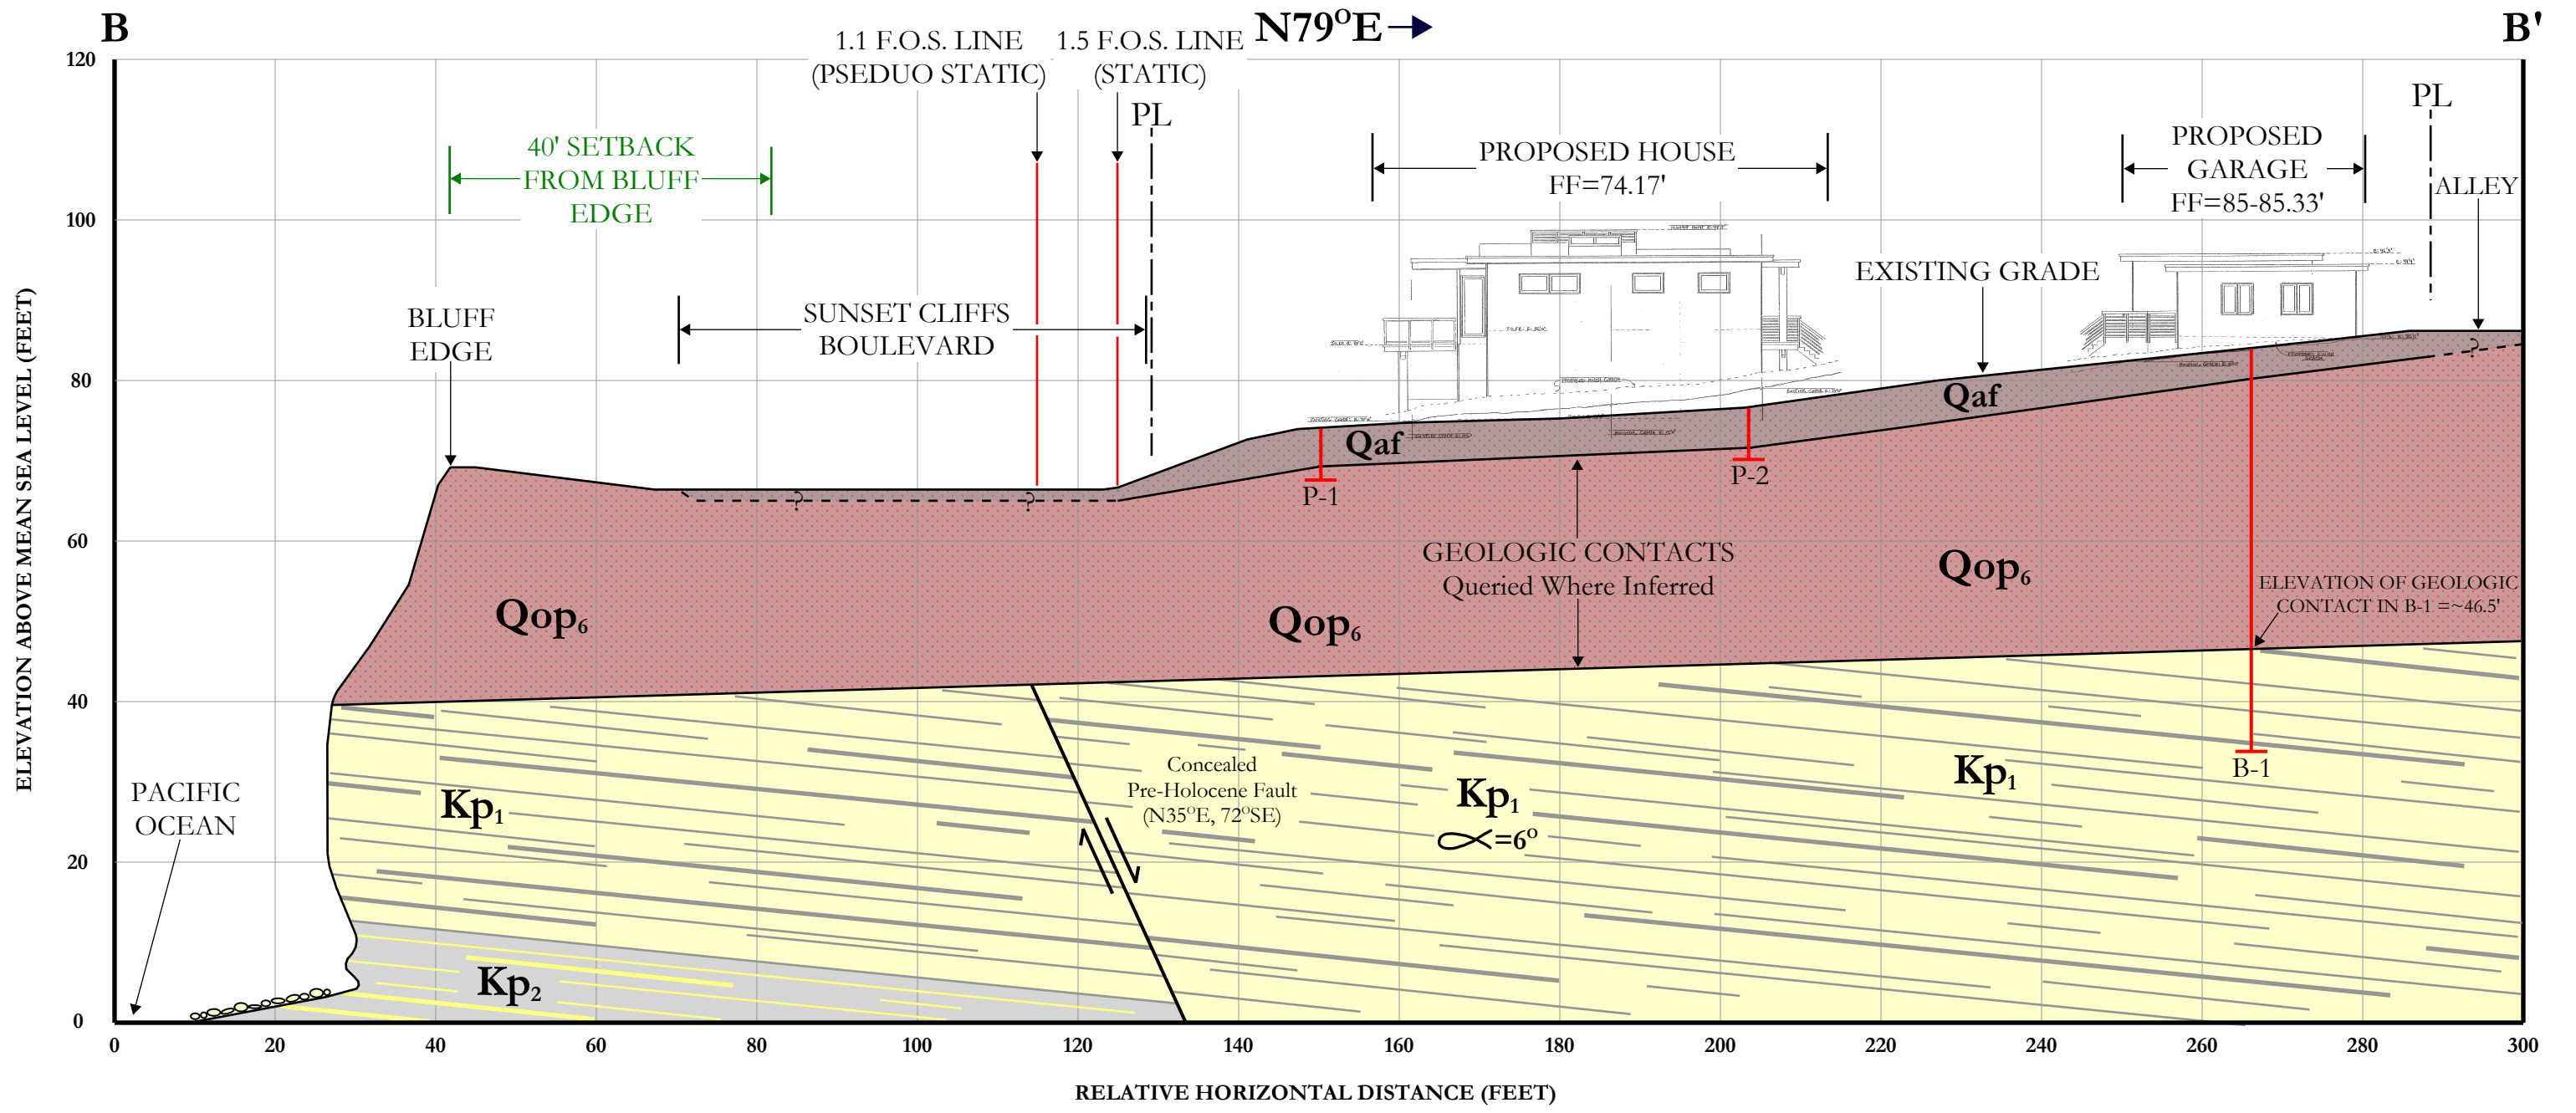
B

N79$^{O}$E

B'

1.1 F.O.S. LINE (PSEDUO STATIC)

1.5 F.O.S. LINE (STATIC)

PL

40' SETBACK FROM BLUFF EDGE

PROPOSED HOUSE FF=74.17'

PL

PROPOSED GARAGE FF=85-85.33'

ALLEY

EXISTING GRADE

BLUFF EDGE

SUNSET CLIFFS BOULEVARD

Qaf

Qaf

P-1

P-2

GEOLOGIC CONTACTS Queried Where Inferred

Qop$_6$

Qop$_6$

Qop$_6$

ELEVATION OF GEOLOGIC CONTACT IN B-1 =~46.5'

Concealed Pre-Holocene Fault (N35$^{o}$E, 72$^{o}$SE)

Kp$_1$

Kp$_1$

Kp$_1$

$\propto$=6$^{o}$

B-1

PACIFIC OCEAN

Kp$_2$

ELEVATION ABOVE MEAN SEA LEVEL (FEET)

120
100
80
60
40
20
0

0 20 40 60 80 100 120 140 160 180 200 220 240 260 280 300

RELATIVE HORIZONTAL DISTANCE (FEET)